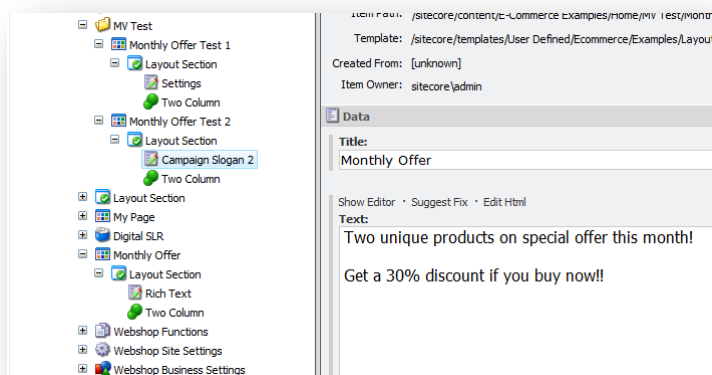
MV Test
Monthly Offer Test 1
Layout Section
Settings
Two Column
Monthly Offer Test 2
Layout Section
Campaign Slogan 2
Two Column
Layout Section
My Page
Digital SLR
Monthly Offer
Layout Section
Rich Text
Two Column
Webshop Functions
Webshop Site Settings
Webshop Business Settings

Item Path: /sitecore/content/E-Commerce Examples/Home/MV Test/Month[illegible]
Template: /sitecore/templates/User Defined/Ecommerce/Examples/Layout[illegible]
Created From: [unknown]
Item Owner: sitecore\admin

Data

Title:
Monthly Offer

Show Editor · Suggest Fix · Edit Html
Text:
Two unique products on special offer this month!

Get a 30% discount if you buy now!!